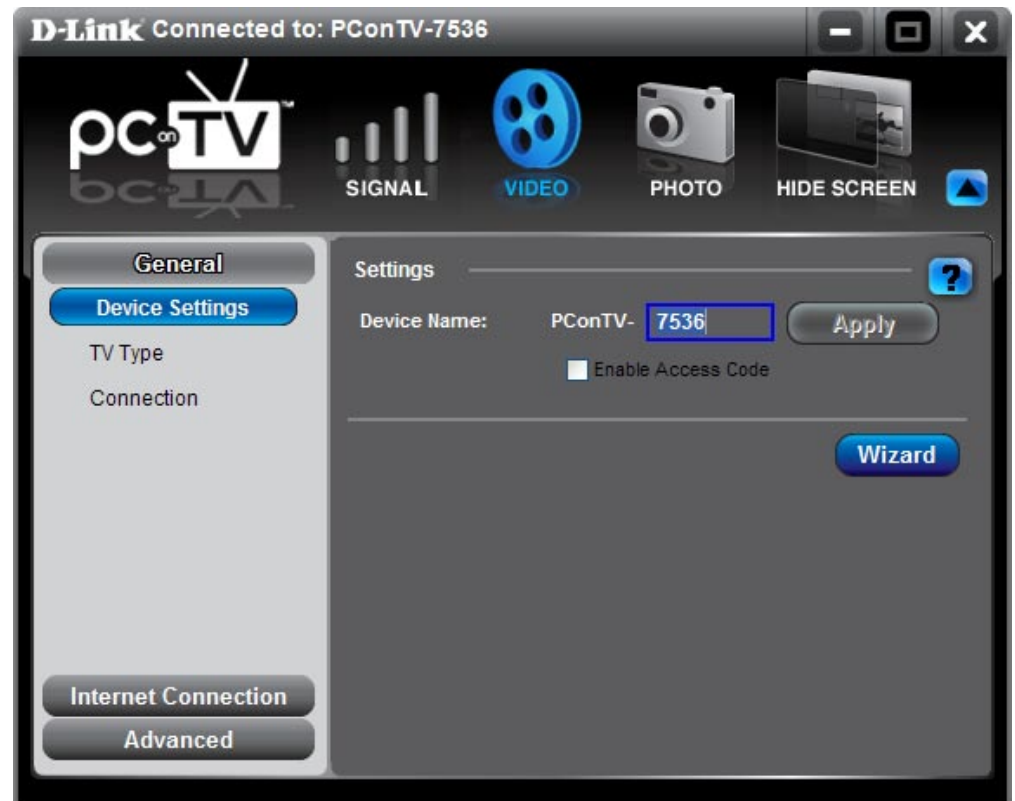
D-Link Connected to: PConTV-7536

PC on TV

SIGNAL
VIDEO
PHOTO
HIDE SCREEN

General
Device Settings
TV Type
Connection

Settings
?
Device Name: PConTV- 7536
Apply
Enable Access Code
Wizard

Internet Connection
Advanced